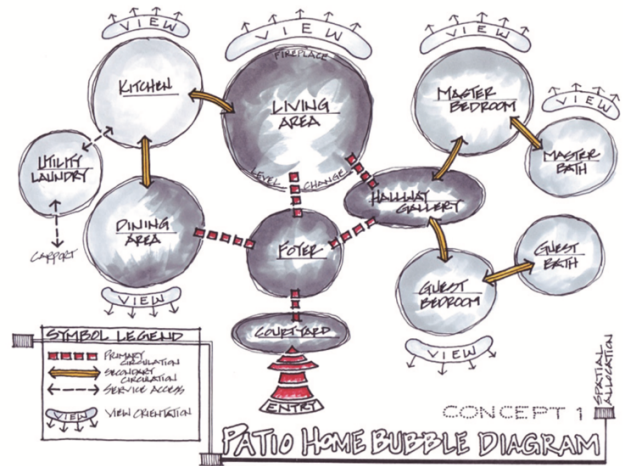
VIEW

KITCHEN

VIEW

FIREPLACE

LIVING AREA

LEVEL CHANGE

VIEW

MASTER BEDROOM

VIEW

MASTER BATH

UTILITY LAUNDRY

CARPORT

DINING AREA

VIEW

FOYER

HALLWAY GALLERY

GUEST BATH

GUEST BEDROOM

VIEW

COURTYARD

ENTRY

SYMBOL LEGEND

PRIMARY CIRCULATION

SECONDARY CIRCULATION

SERVICE ACCESS

VIEW

VIEW ORIENTATION

CONCEPT 1

SPATIAL ALLOCATION

PATIO HOME BUBBLE DIAGRAM